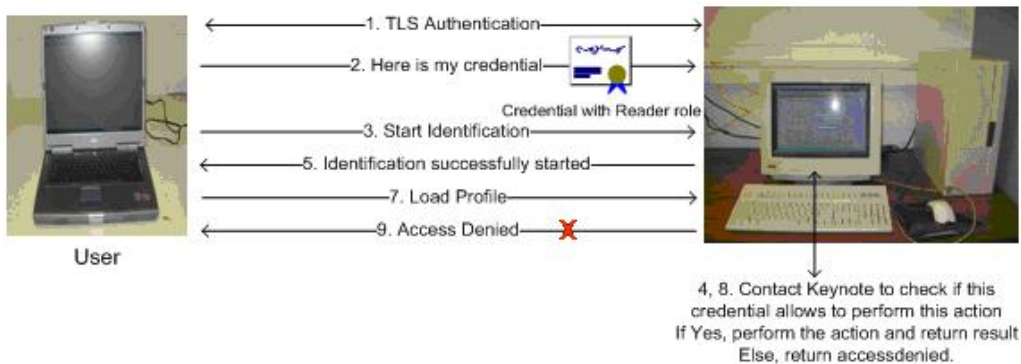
1. TLS Authentication

2. Here is my credential

Credential with Reader role

3. Start Identification

5. Identification successfully started

7. Load Profile

9. Access Denied

User

4, 8. Contact Keynote to check if this credential allows to perform this action
If Yes, perform the action and return result
Else, return accessdenied.